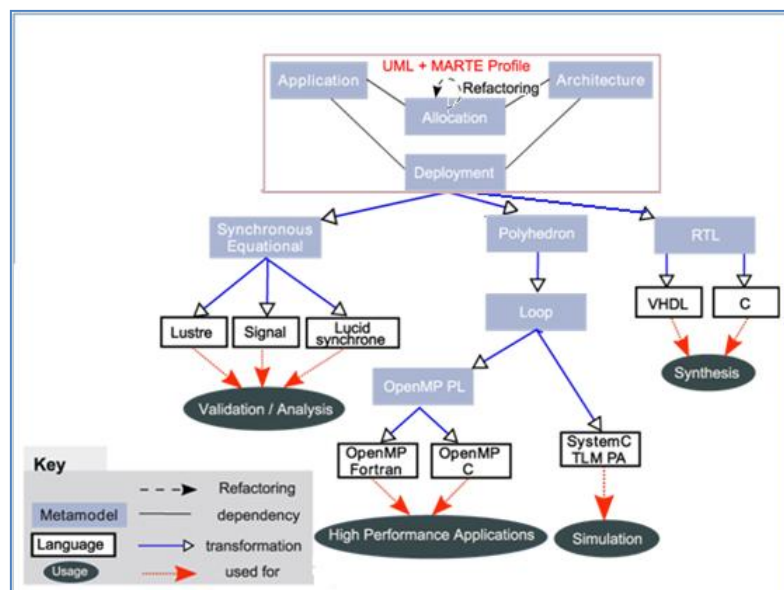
UML + MARTE Profile
Application
Refactoring
Architecture
Allocation
Deployment
Synchronous Equational
Polyhedron
RTL
Lustre
Signal
Lucid synchrone
Loop
VHDL
C
Validation / Analysis
OpenMP PL
Synthesis
OpenMP Fortran
OpenMP C
SystemC TLM PA
High Performance Applications
Simulation
Key
Refactoring
Metamodel
dependency
Language
transformation
Usage
used for